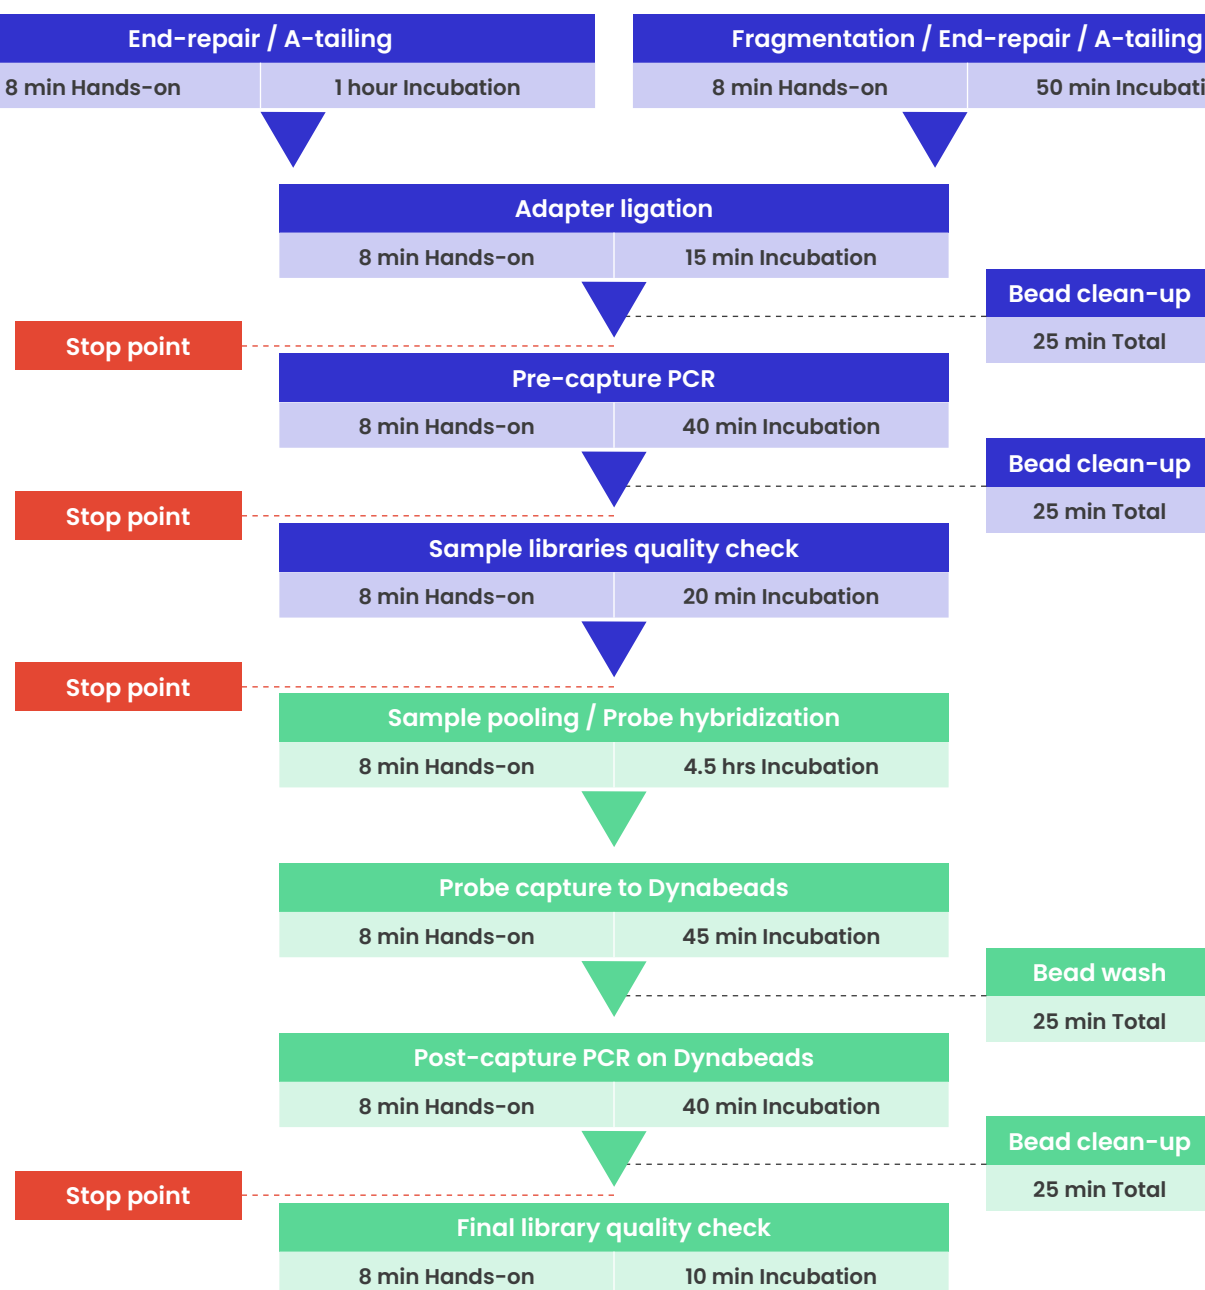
End-repair / A-tailing

8 min Hands-on | 1 hour Incubation

Fragmentation / End-repair / A-tailing

8 min Hands-on | 50 min Incubati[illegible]

Adapter ligation

8 min Hands-on | 15 min Incubation

Bead clean-up

25 min Total

Stop point

Pre-capture PCR

8 min Hands-on | 40 min Incubation

Bead clean-up

25 min Total

Stop point

Sample libraries quality check

8 min Hands-on | 20 min Incubation

Stop point

Sample pooling / Probe hybridization

8 min Hands-on | 4.5 hrs Incubation

Probe capture to Dynabeads

8 min Hands-on | 45 min Incubation

Bead wash

25 min Total

Post-capture PCR on Dynabeads

8 min Hands-on | 40 min Incubation

Bead clean-up

25 min Total

Stop point

Final library quality check

8 min Hands-on | 10 min Incubation